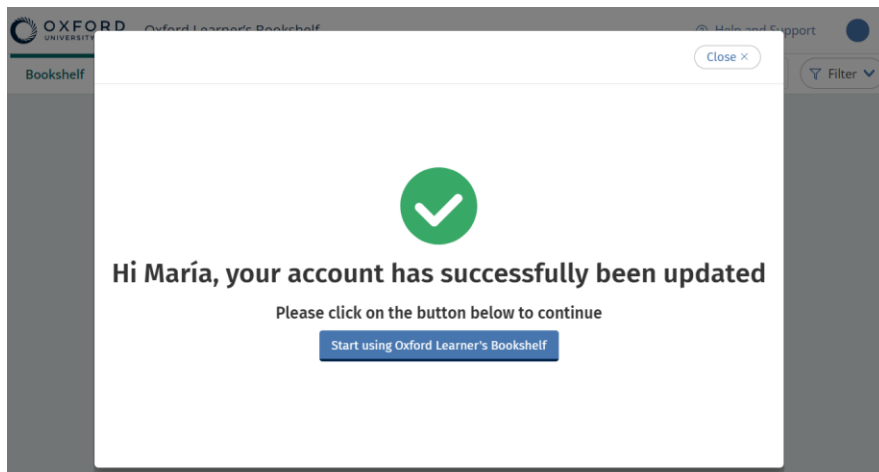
OXFORD UNIVERSITY

Oxford Learner's Bookshelf

Help and Support

Bookshelf

Filter

Close ×

Hi María, your account has successfully been updated

Please click on the button below to continue

Start using Oxford Learner's Bookshelf